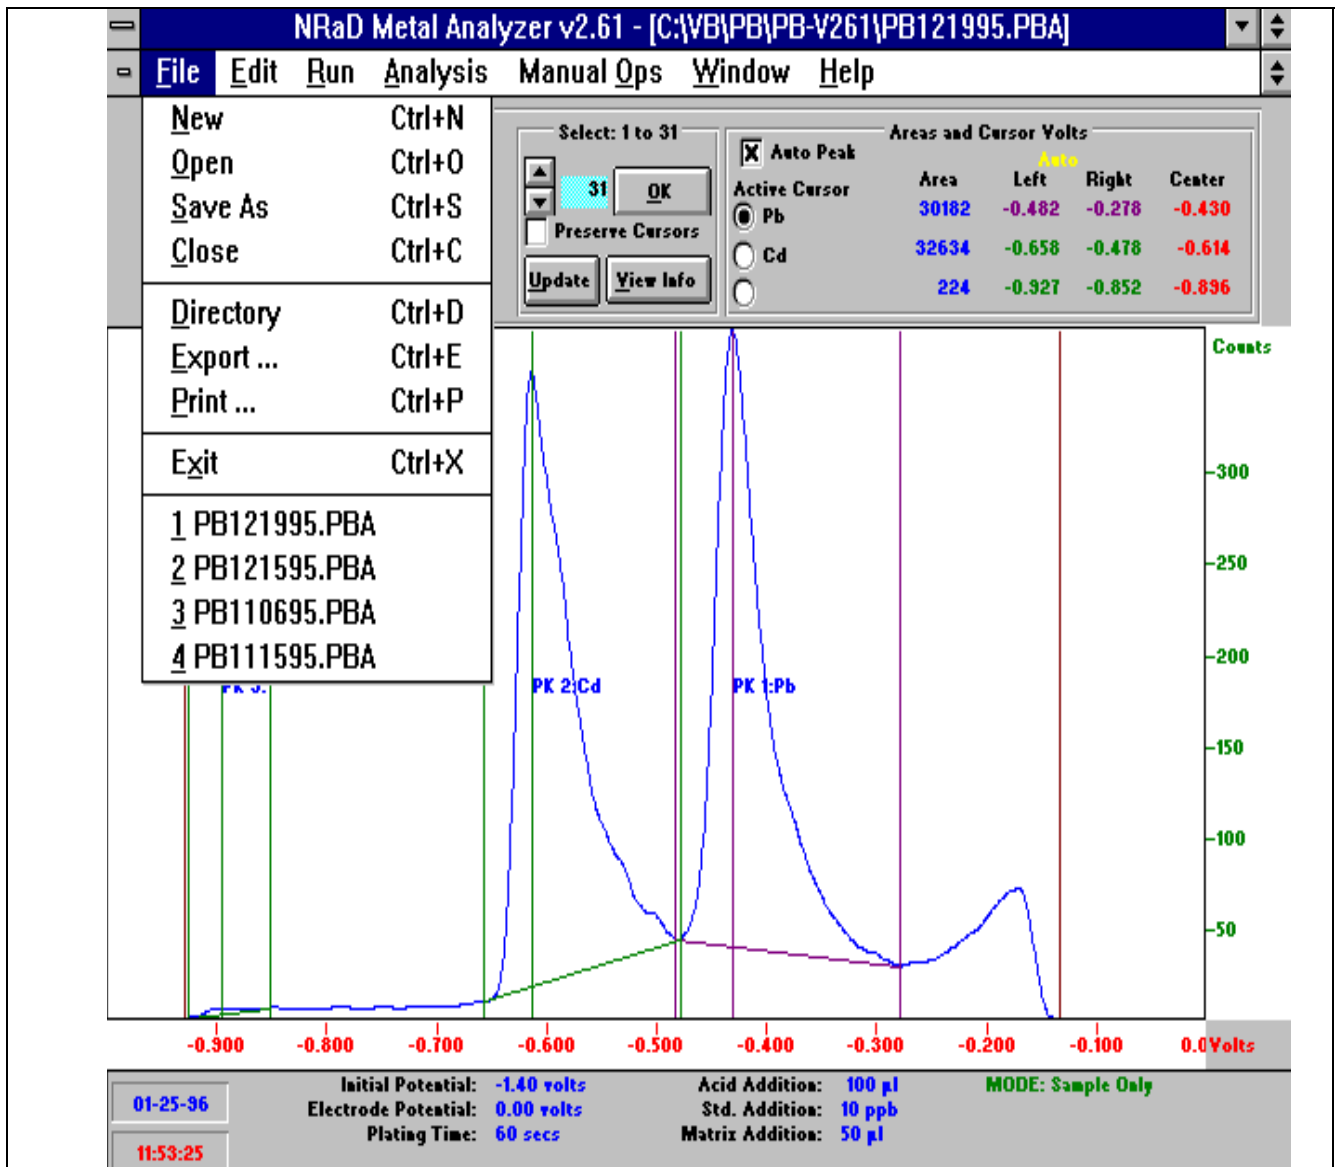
NRaD Metal Analyzer v2.61 - [C:\VB\PB\PB-V261\PB121995.PBA]

File Edit Run Analysis Manual Ops Window Help

New Ctrl+N
Open Ctrl+O
Save As Ctrl+S
Close Ctrl+C
Directory Ctrl+D
Export ... Ctrl+E
Print ... Ctrl+P
Exit Ctrl+X
1 PB121995.PBA
2 PB121595.PBA
3 PB110695.PBA
4 PB111595.PBA

Select: 1 to 31
31 OK
Preserve Cursors
Update View Info

Auto Peak
Active Cursor
Pb
Cd

Areas and Cursor Volts
Auto

| Area | Left | Right | Center |
|---|---|---|---|
| 30182 | -0.482 | -0.278 | -0.430 |
| 32634 | -0.658 | -0.478 | -0.614 |
| 224 | -0.927 | -0.852 | -0.896 |

Counts
300
250
200
150
100
50

PK 3: PK 2:Cd PK 1:Pb

-0.900 -0.800 -0.700 -0.600 -0.500 -0.400 -0.300 -0.200 -0.100 0.0 Volts

01-25-96
11:53:25

Initial Potential: -1.40 volts
Electrode Potential: 0.00 volts
Plating Time: 60 secs

Acid Addition: 100 µl
Std. Addition: 10 ppb
Matrix Addition: 50 µl

MODE: Sample Only